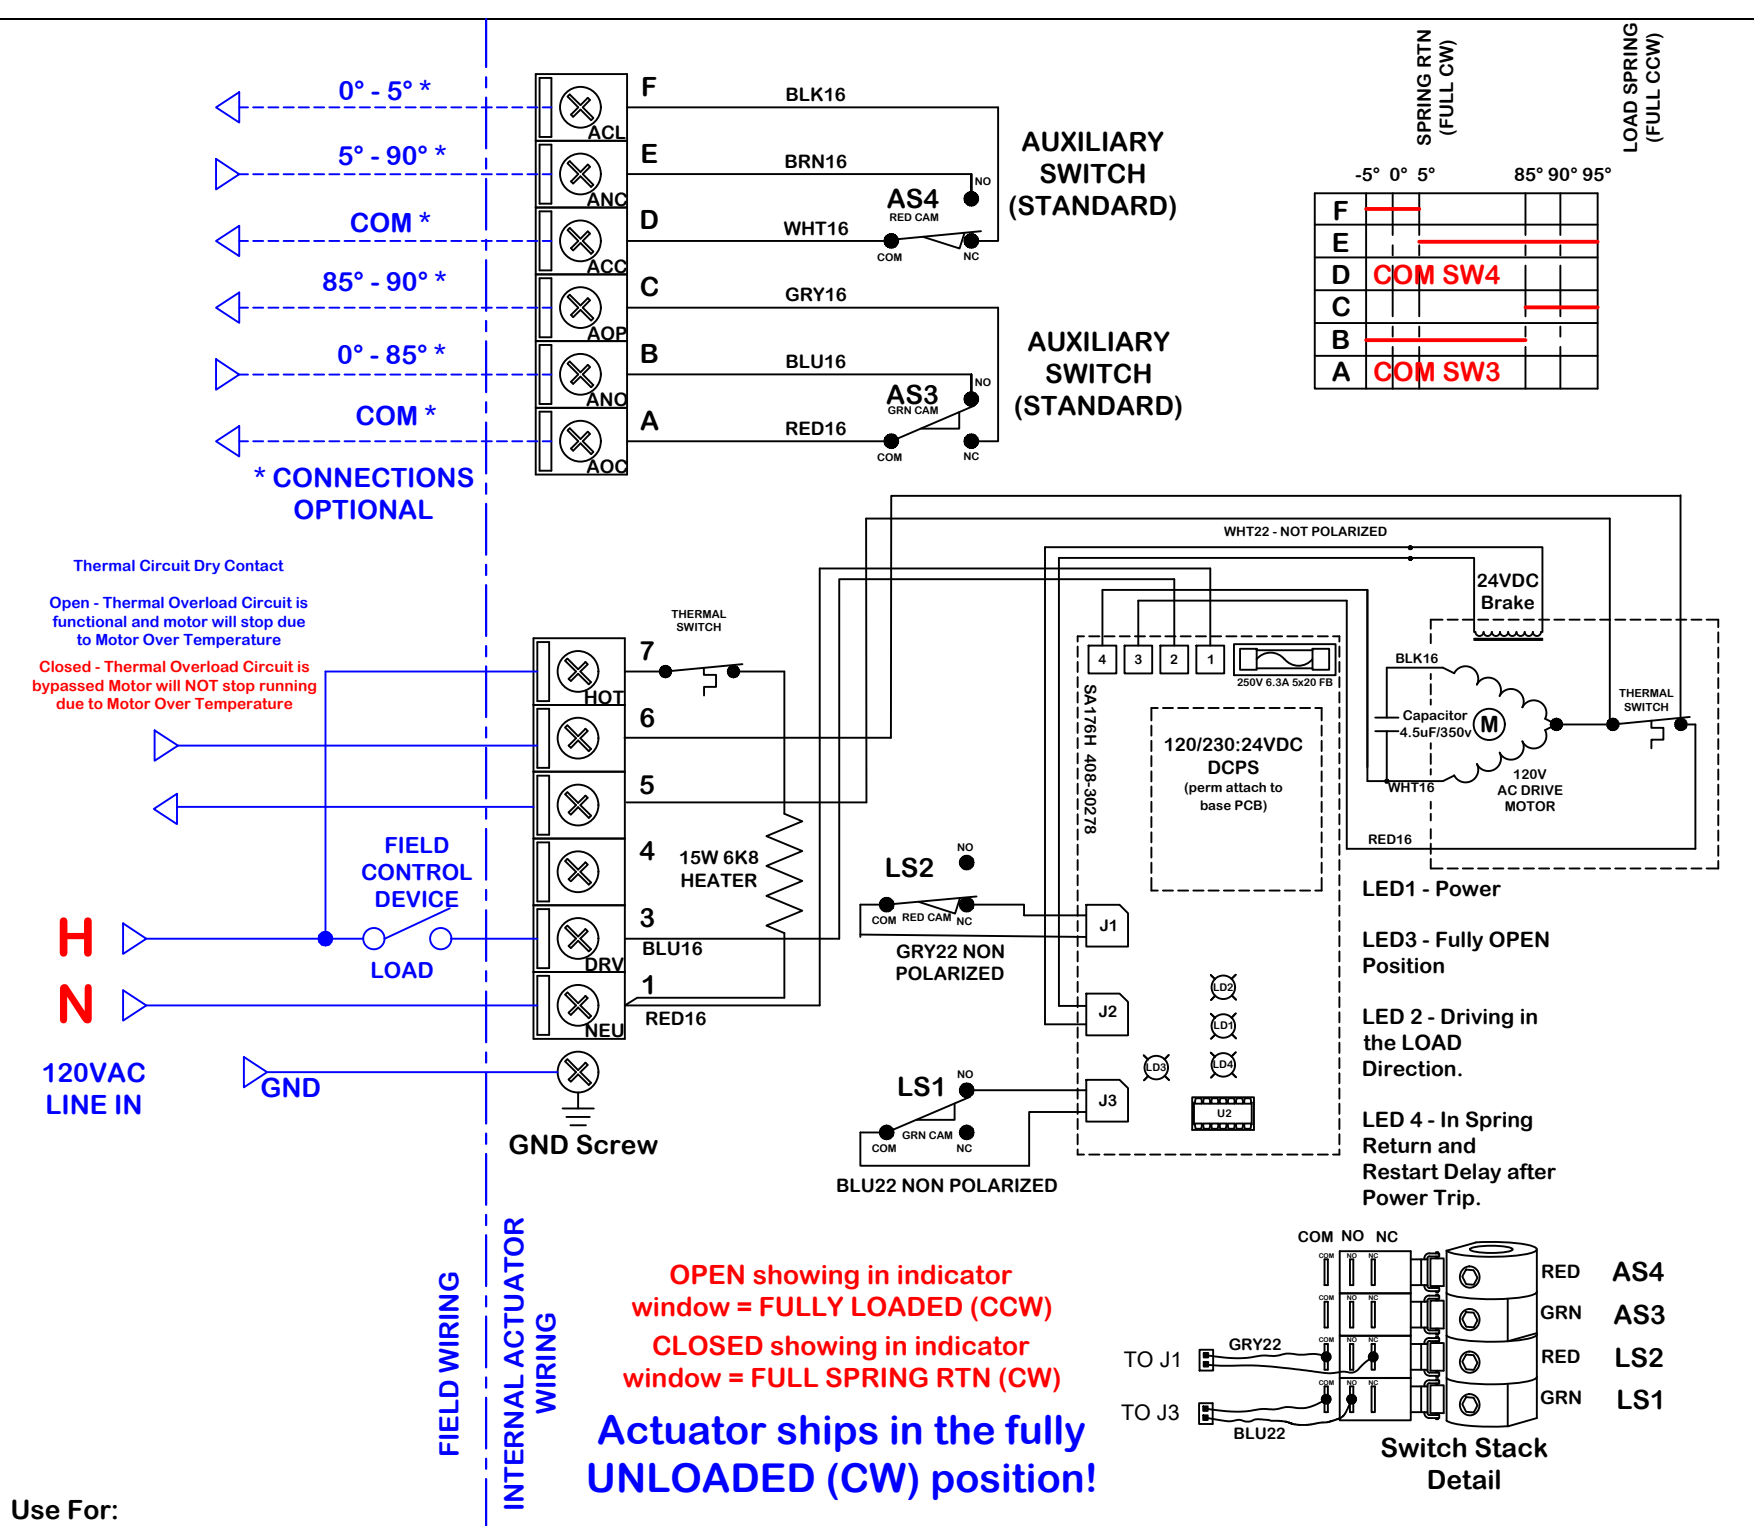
0° - 5° *
5° - 90° *
COM *
85° - 90° *
0° - 85° *
COM *
* CONNECTIONS OPTIONAL

ACL
ANC
ACC
AOP
ANO
AOC

F
E
D
C
B
A

BLK16
BRN16
WHT16
GRY16
BLU16
RED16

AS4
RED CAM
NO
COM
NC

AS3
GRN CAM
NO
COM
NC

AUXILIARY SWITCH (STANDARD)

AUXILIARY SWITCH (STANDARD)

SPRING RTN (FULL CW)
LOAD SPRING (FULL CCW)

-5° 0° 5°
85° 90° 95°

| F | |
|---|---|
| E | |
| D | COM SW4 |
| C | |
| B | |
| A | COM SW3 |

WHT22 - NOT POLARIZED

Thermal Circuit Dry Contact

Open - Thermal Overload Circuit is functional and motor will stop due to Motor Over Temperature

Closed - Thermal Overload Circuit is bypassed Motor will NOT stop running due to Motor Over Temperature

THERMAL SWITCH
7
HOT
6
5
4
15W 6K8 HEATER
3
BLU16
DRV
1
NEU
RED16

FIELD CONTROL DEVICE
LOAD
H
N
120VAC LINE IN
GND
GND Screw

24VDC Brake
4 3 2 1
250V 6.3A 5x20 FB
SA176H 408-30278
120/230:24VDC DCPS (perm attach to base PCB)
BLK16
Capacitor 4.5uF/350v
M
THERMAL SWITCH
WHT16
120V AC DRIVE MOTOR
RED16

LS2
NO
COM RED CAM NC
GRY22 NON POLARIZED
J1
J2
J3
LD2
LD1
LD3
LD4
U2
LS1
NO
GRN CAM
COM NC
BLU22 NON POLARIZED

LED1 - Power

LED3 - Fully OPEN Position

LED 2 - Driving in the LOAD Direction.

LED 4 - In Spring Return and Restart Delay after Power Trip.

FIELD WIRING
INTERNAL ACTUATOR WIRING

OPEN showing in indicator window = FULLY LOADED (CCW)
CLOSED showing in indicator window = FULL SPRING RTN (CW)

Actuator ships in the fully UNLOADED (CW) position!

COM NO NC
RED AS4
GRN AS3
RED LS2
GRN LS1
TO J1
GRY22
TO J3
BLU22
Switch Stack Detail

Use For: